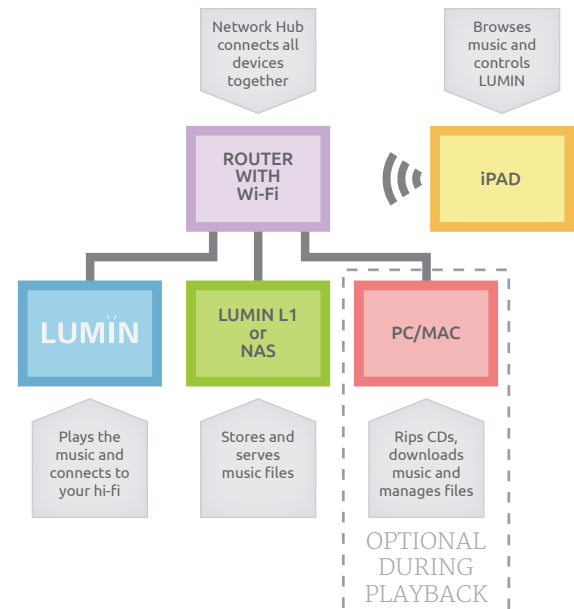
Network Hub connects all devices together

Browses music and controls LUMIN

ROUTER WITH Wi-Fi

iPAD

LUMIN

LUMIN L1 or NAS

PC/MAC

Plays the music and connects to your hi-fi

Stores and serves music files

Rips CDs, downloads music and manages files

OPTIONAL DURING PLAYBACK